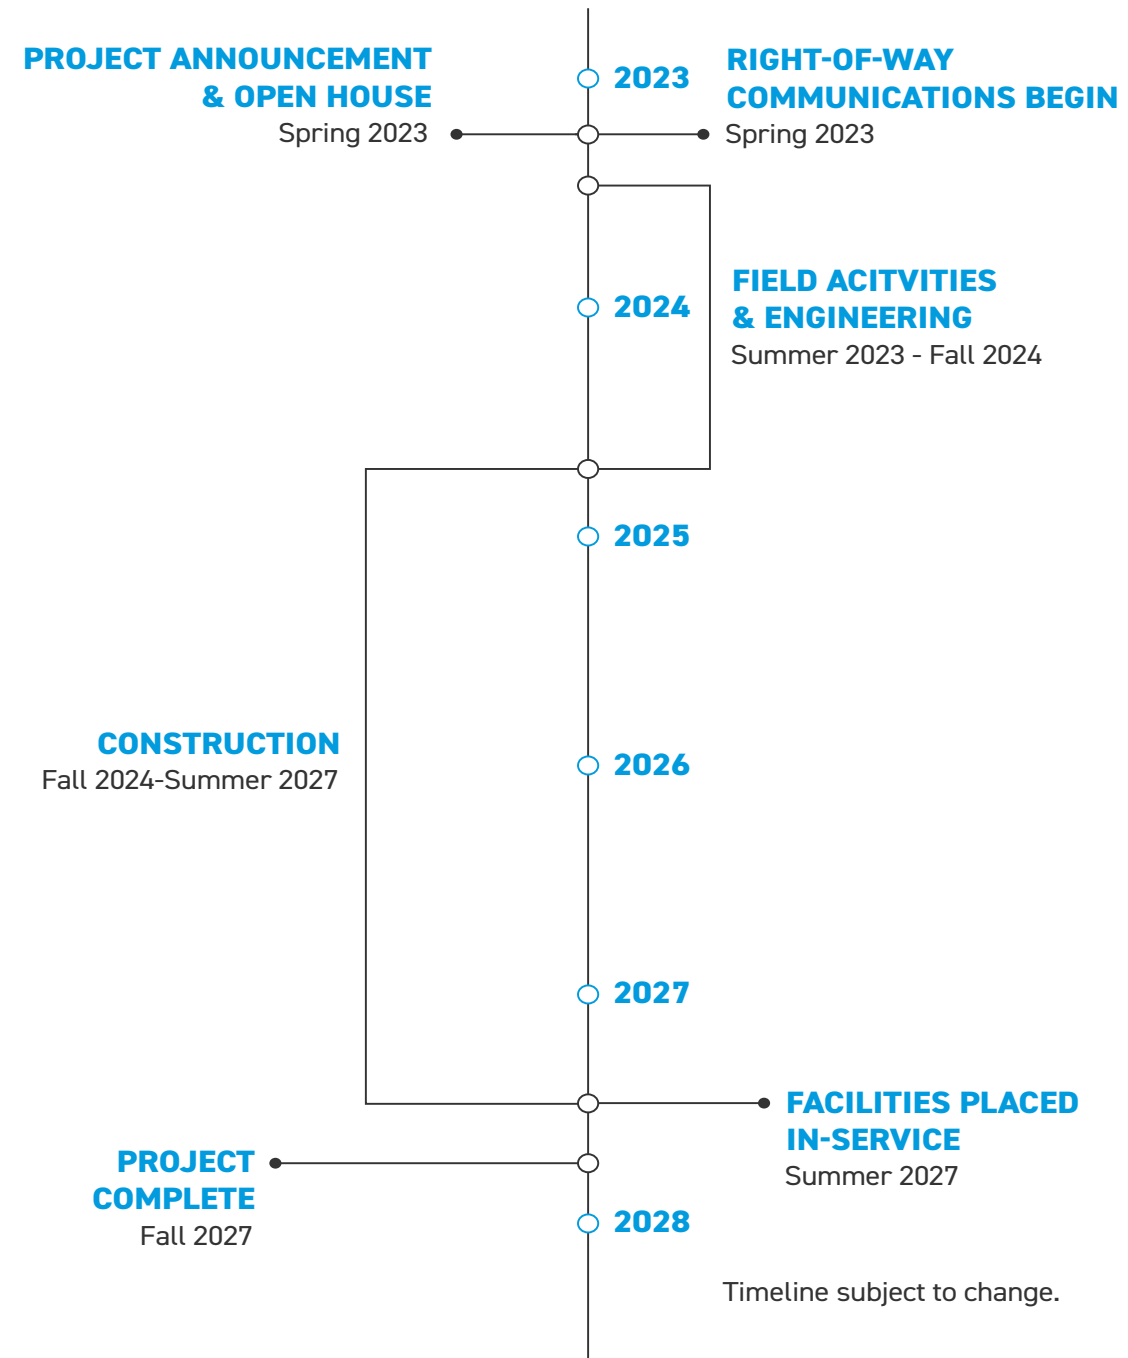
PROJECT ANNOUNCEMENT & OPEN HOUSE
Spring 2023

2023

RIGHT-OF-WAY COMMUNICATIONS BEGIN
Spring 2023

2024

FIELD ACITVITIES & ENGINEERING
Summer 2023 - Fall 2024

2025

CONSTRUCTION
Fall 2024-Summer 2027

2026

2027

FACILITIES PLACED IN-SERVICE
Summer 2027

PROJECT COMPLETE
Fall 2027

2028

Timeline subject to change.